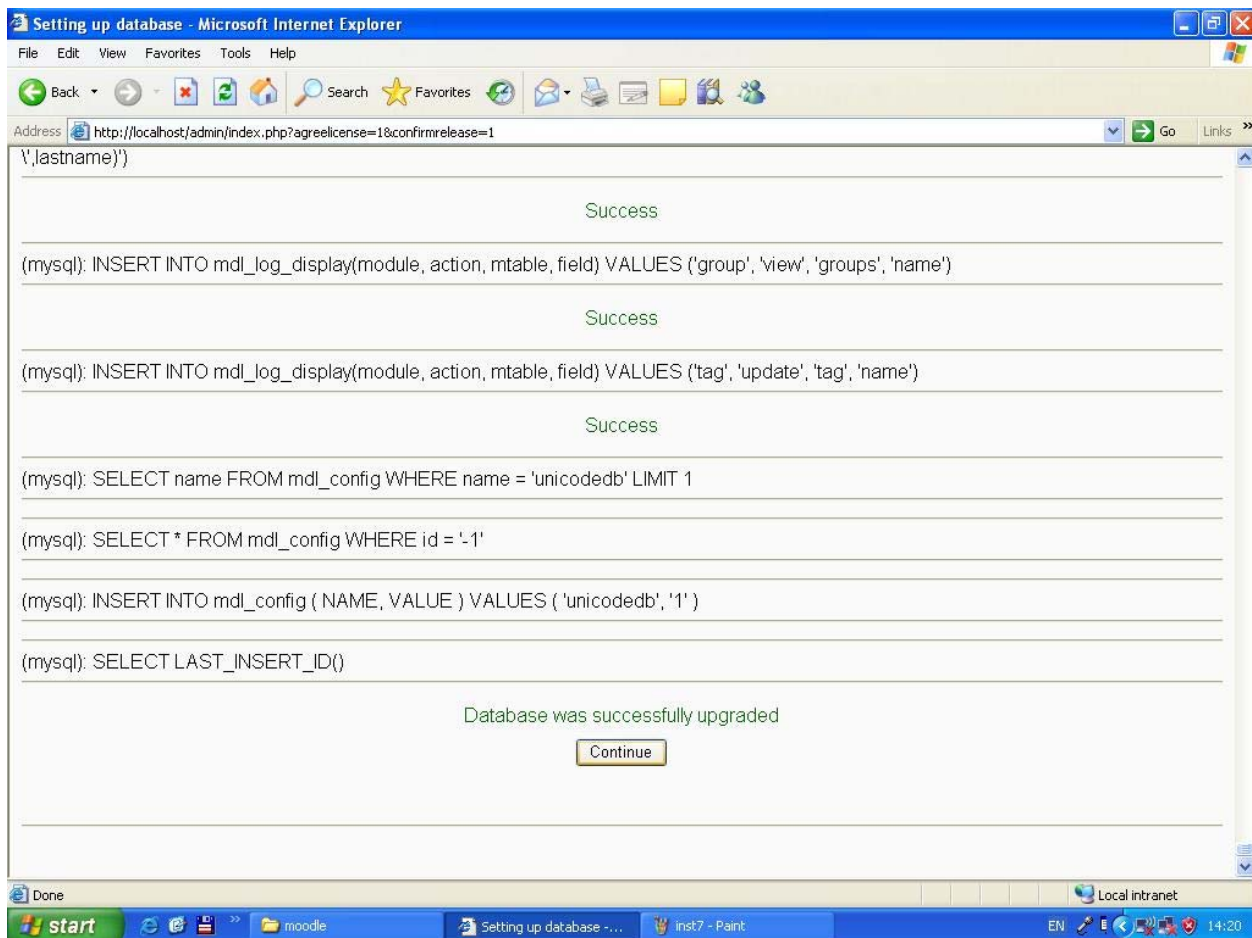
Setting up database - Microsoft Internet Explorer

File Edit View Favorites Tools Help

Back Search Favorites

Address http://localhost/admin/index.php?agreelicense=1&confirmrelease=1 Go Links

\',lastname)')

Success

(mysql): INSERT INTO mdl_log_display(module, action, mtable, field) VALUES ('group', 'view', 'groups', 'name')

Success

(mysql): INSERT INTO mdl_log_display(module, action, mtable, field) VALUES ('tag', 'update', 'tag', 'name')

Success

(mysql): SELECT name FROM mdl_config WHERE name = 'unicodedb' LIMIT 1

(mysql): SELECT * FROM mdl_config WHERE id = '-1'

(mysql): INSERT INTO mdl_config ( NAME, VALUE ) VALUES ( 'unicodedb', '1' )

(mysql): SELECT LAST_INSERT_ID()

Database was successfully upgraded

Continue

Done

Local intranet

start moodle Setting up database -... inst7 - Paint EN 14:20